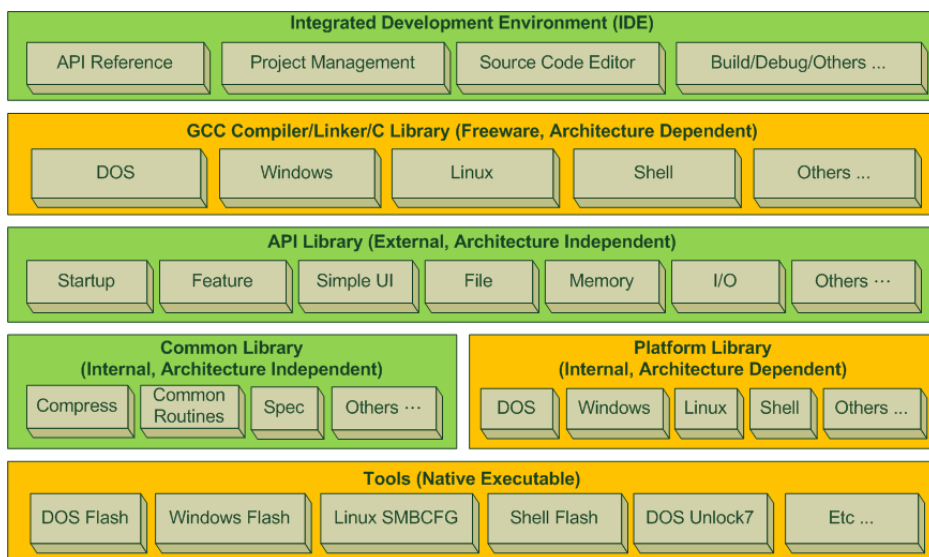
Integrated Development Environment (IDE)

API Reference

Project Management

Source Code Editor

Build/Debug/Others ...

GCC Compiler/Linker/C Library (Freeware, Architecture Dependent)

DOS

Windows

Linux

Shell

Others ...

API Library (External, Architecture Independent)

Startup

Feature

Simple UI

File

Memory

I/O

Others ···

Common Library (Internal, Architecture Independent)

Compress

Common Routines

Spec

Others ···

Platform Library (Internal, Architecture Dependent)

DOS

Windows

Linux

Shell

Others ...

Tools (Native Executable)

DOS Flash

Windows Flash

Linux SMBCFG

Shell Flash

DOS Unlock7

Etc ...